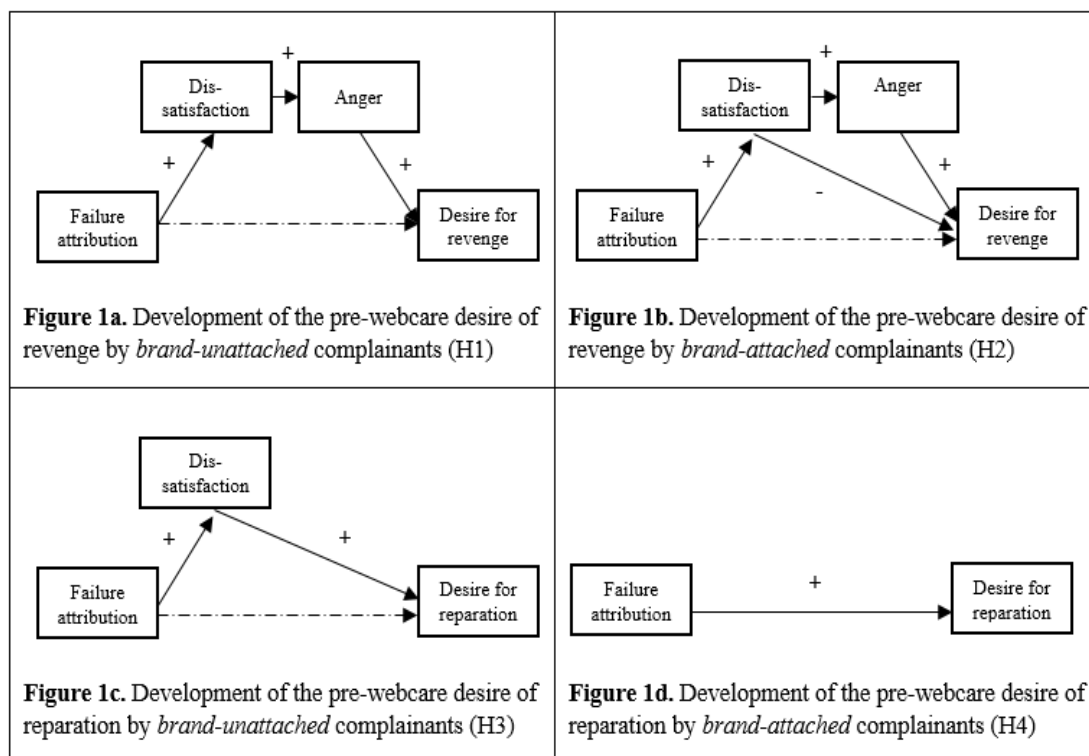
Dis-satisfaction
+
Anger
+
+
Failure attribution
Desire for revenge

**Figure 1a.** Development of the pre-webcare desire of revenge by *brand-unattached* complainants (H1)

Dis-satisfaction
+
Anger
+
-
+
Failure attribution
Desire for revenge

**Figure 1b.** Development of the pre-webcare desire of revenge by *brand-attached* complainants (H2)

Dis-satisfaction
+
+
Failure attribution
Desire for reparation

**Figure 1c.** Development of the pre-webcare desire of reparation by *brand-unattached* complainants (H3)

Failure attribution
+
Desire for reparation

**Figure 1d.** Development of the pre-webcare desire of reparation by *brand-attached* complainants (H4)